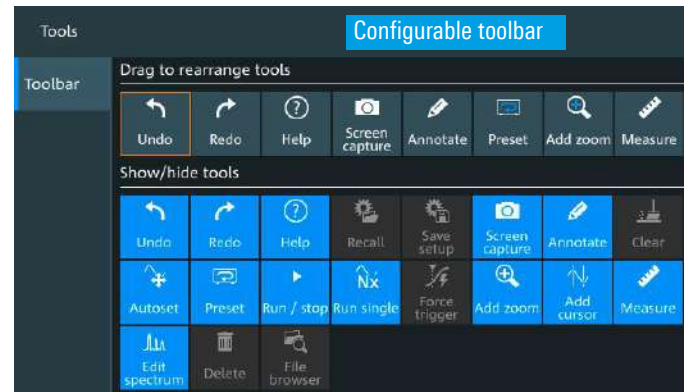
Tools

Configurable toolbar

Toolbar

Drag to rearrange tools

Undo
Redo
Help
Screen capture
Annotate
Preset
Add zoom
Measure

Show/hide tools

Undo
Redo
Help
Recall
Save setup
Screen capture
Annotate
Clear
Autoset
Preset
Run / stop
Run single
Force trigger
Add zoom
Add cursor
Measure
Edit spectrum
Delete
File browser